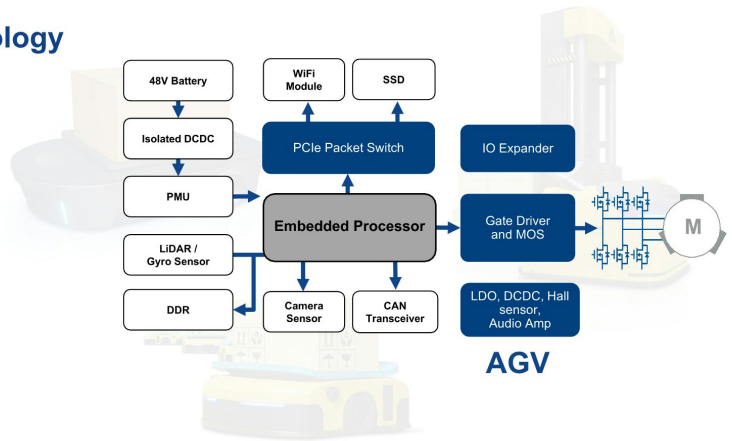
ology

48V Battery

Isolated DCDC

PMU

LiDAR / Gyro Sensor

DDR

WiFi Module

SSD

PCIe Packet Switch

IO Expander

Embedded Processor

Gate Driver and MOS

M

Camera Sensor

CAN Transceiver

LDO, DCDC, Hall sensor, Audio Amp

AGV